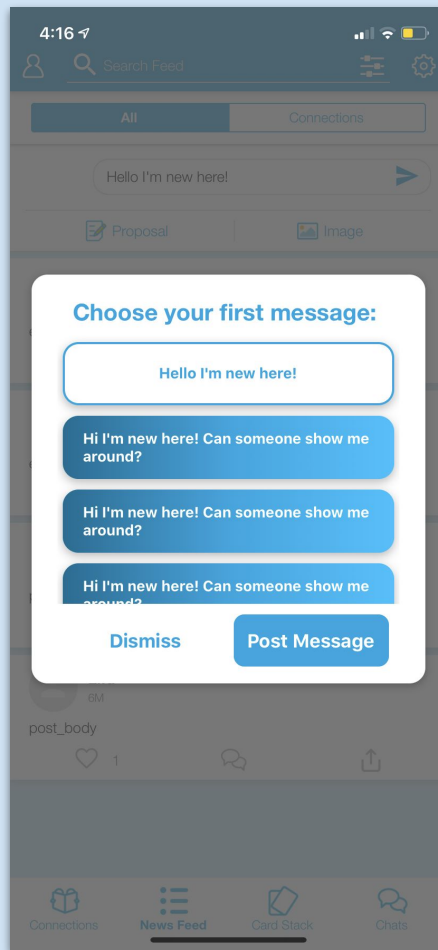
4:16

Search Feed

All

Connections

Hello I'm new here!

Proposal

Image

Choose your first message:

Hello I'm new here!

Hi I'm new here! Can someone show me around?

Hi I'm new here! Can someone show me around?

Hi I'm new here! Can someone show me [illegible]

Dismiss

Post Message

6M

post_body

1

Connections

News Feed

Card Stack

Chats